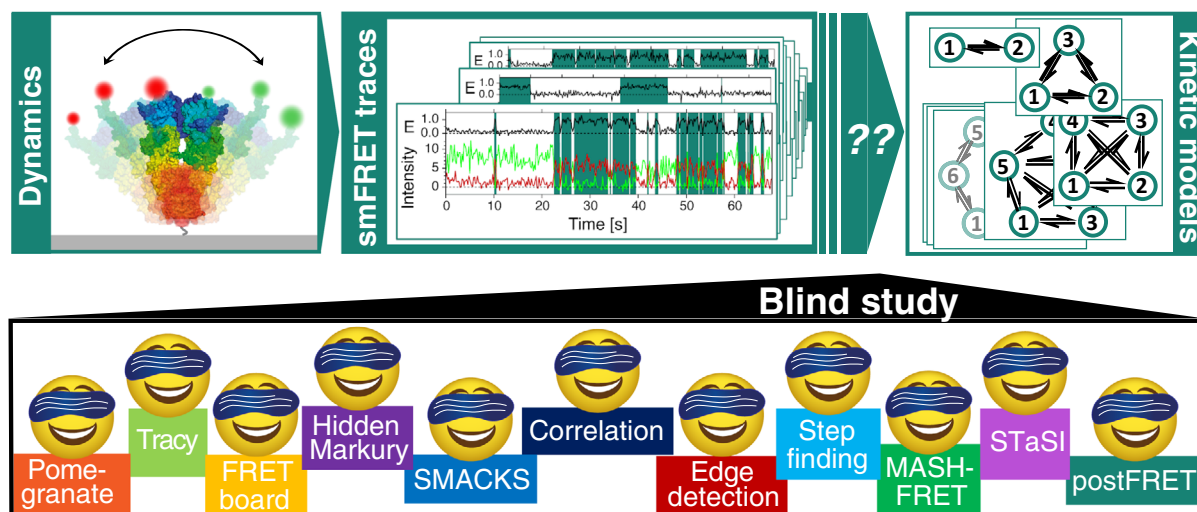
Dynamics

smFRET traces

E 1.0 0.0

E 1.0 0.0

E 1.0 0.0

Intensity 10 5 0

15

0 10 20 30 40 50 60

Time [s]

??

Kinetic models

1 2

3

1 2

5

4

3

6

5

1 2

1

1 3

Blind study

Pomegranate

Tracy

FRET board

Hidden Markury

SMACKS

Correlation

Edge detection

Step finding

MASH-FRET

STaSI

postFRET